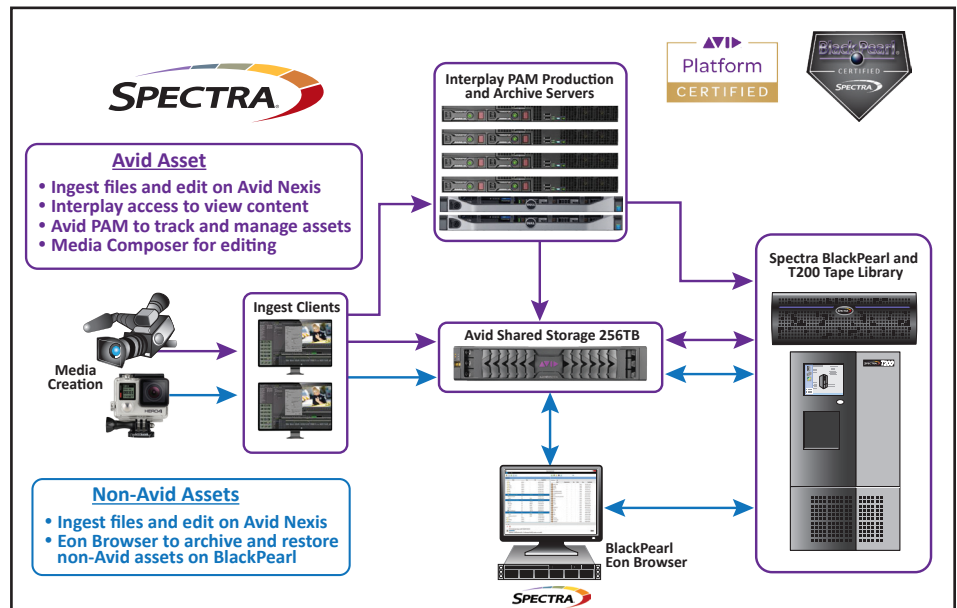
SPECTRA

AVID
Platform
CERTIFIED

BlackPearl
CERTIFIED
SPECTRA

Interplay PAM Production and Archive Servers

Avid Asset
• Ingest files and edit on Avid Nexis
• Interplay access to view content
• Avid PAM to track and manage assets
• Media Composer for editing

Spectra BlackPearl and T200 Tape Library

Ingest Clients

Avid Shared Storage 256TB

Media Creation

HERO4

T200

Non-Avid Assets
• Ingest files and edit on Avid Nexis
• Eon Browser to archive and restore non-Avid assets on BlackPearl

BlackPearl Eon Browser

SPECTRA